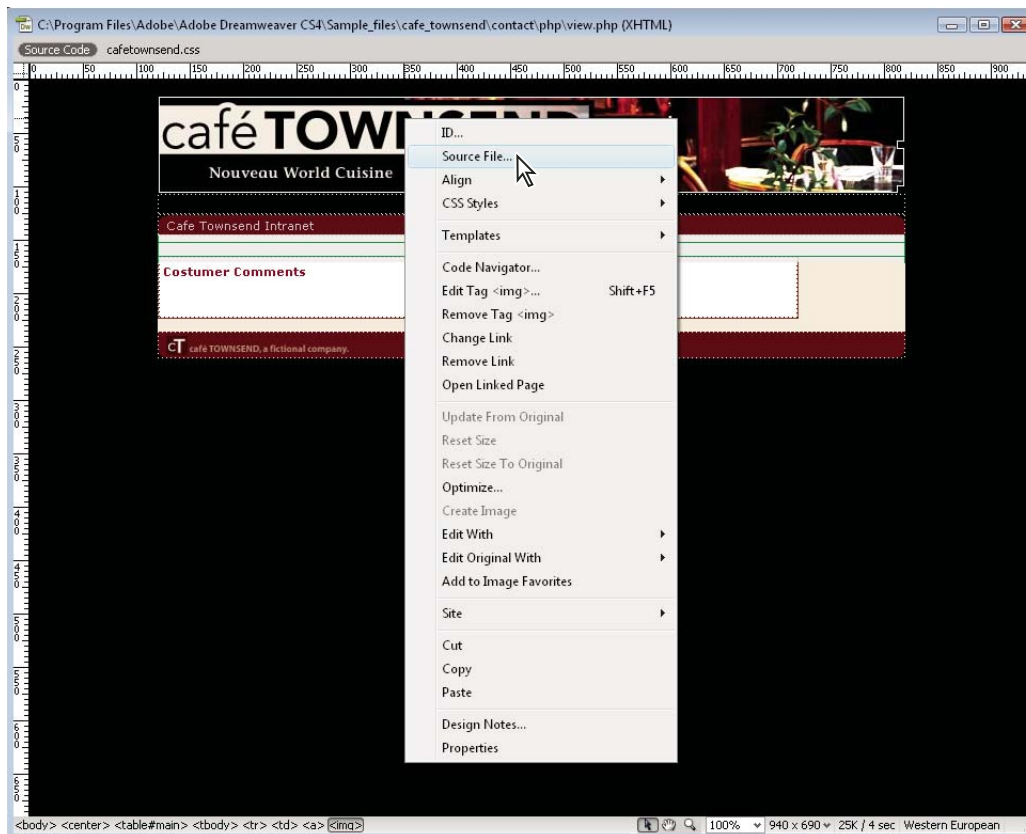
C:\Program Files\Adobe\Adobe Dreamweaver CS4\Sample_files\cafe_townsend\contact\php\view.php (XHTML)

Source Code cafetownsend.css

0 50 100 150 200 250 300 350 400 450 500 550 600 650 700 750 800 850 900

café TOWN

Nouveau World Cuisine

Cafe Townsend Intranet

Costumer Comments

cT café TOWNSEND, a fictional company.

ID...
Source File...
Align
CSS Styles
Templates
Code Navigator...
Edit Tag <img>... Shift+F5
Remove Tag <img>
Change Link
Remove Link
Open Linked Page
Update From Original
Reset Size
Reset Size To Original
Optimize...
Create Image
Edit With
Edit Original With
Add to Image Favorites
Site
Cut
Copy
Paste
Design Notes...
Properties

<body> <center> <table#main> <tbody> <tr> <td> <a> <img>

100% 940 x 690 25K / 4 sec Western European